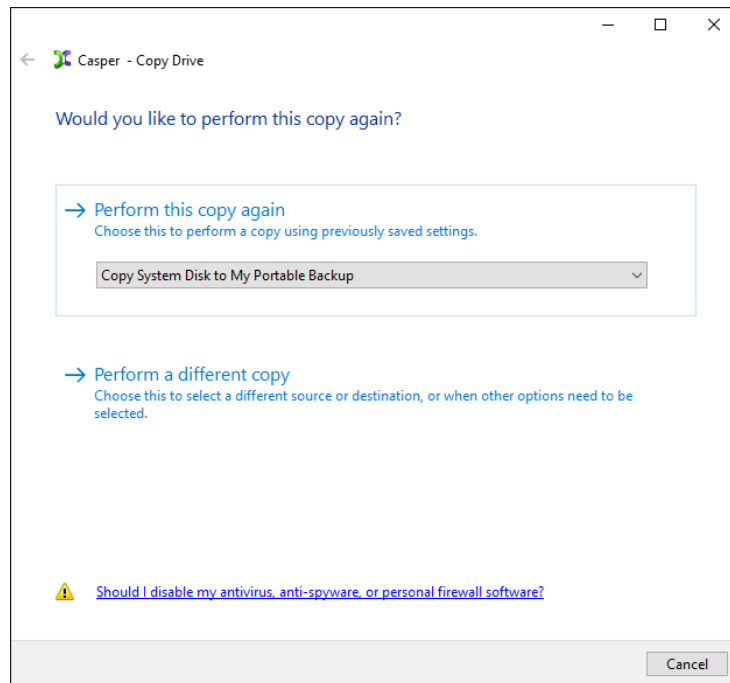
Casper - Copy Drive

Would you like to perform this copy again?

→ Perform this copy again
Choose this to perform a copy using previously saved settings.

Copy System Disk to My Portable Backup

→ Perform a different copy
Choose this to select a different source or destination, or when other options need to be selected.

Should I disable my antivirus, anti-spyware, or personal firewall software?

Cancel